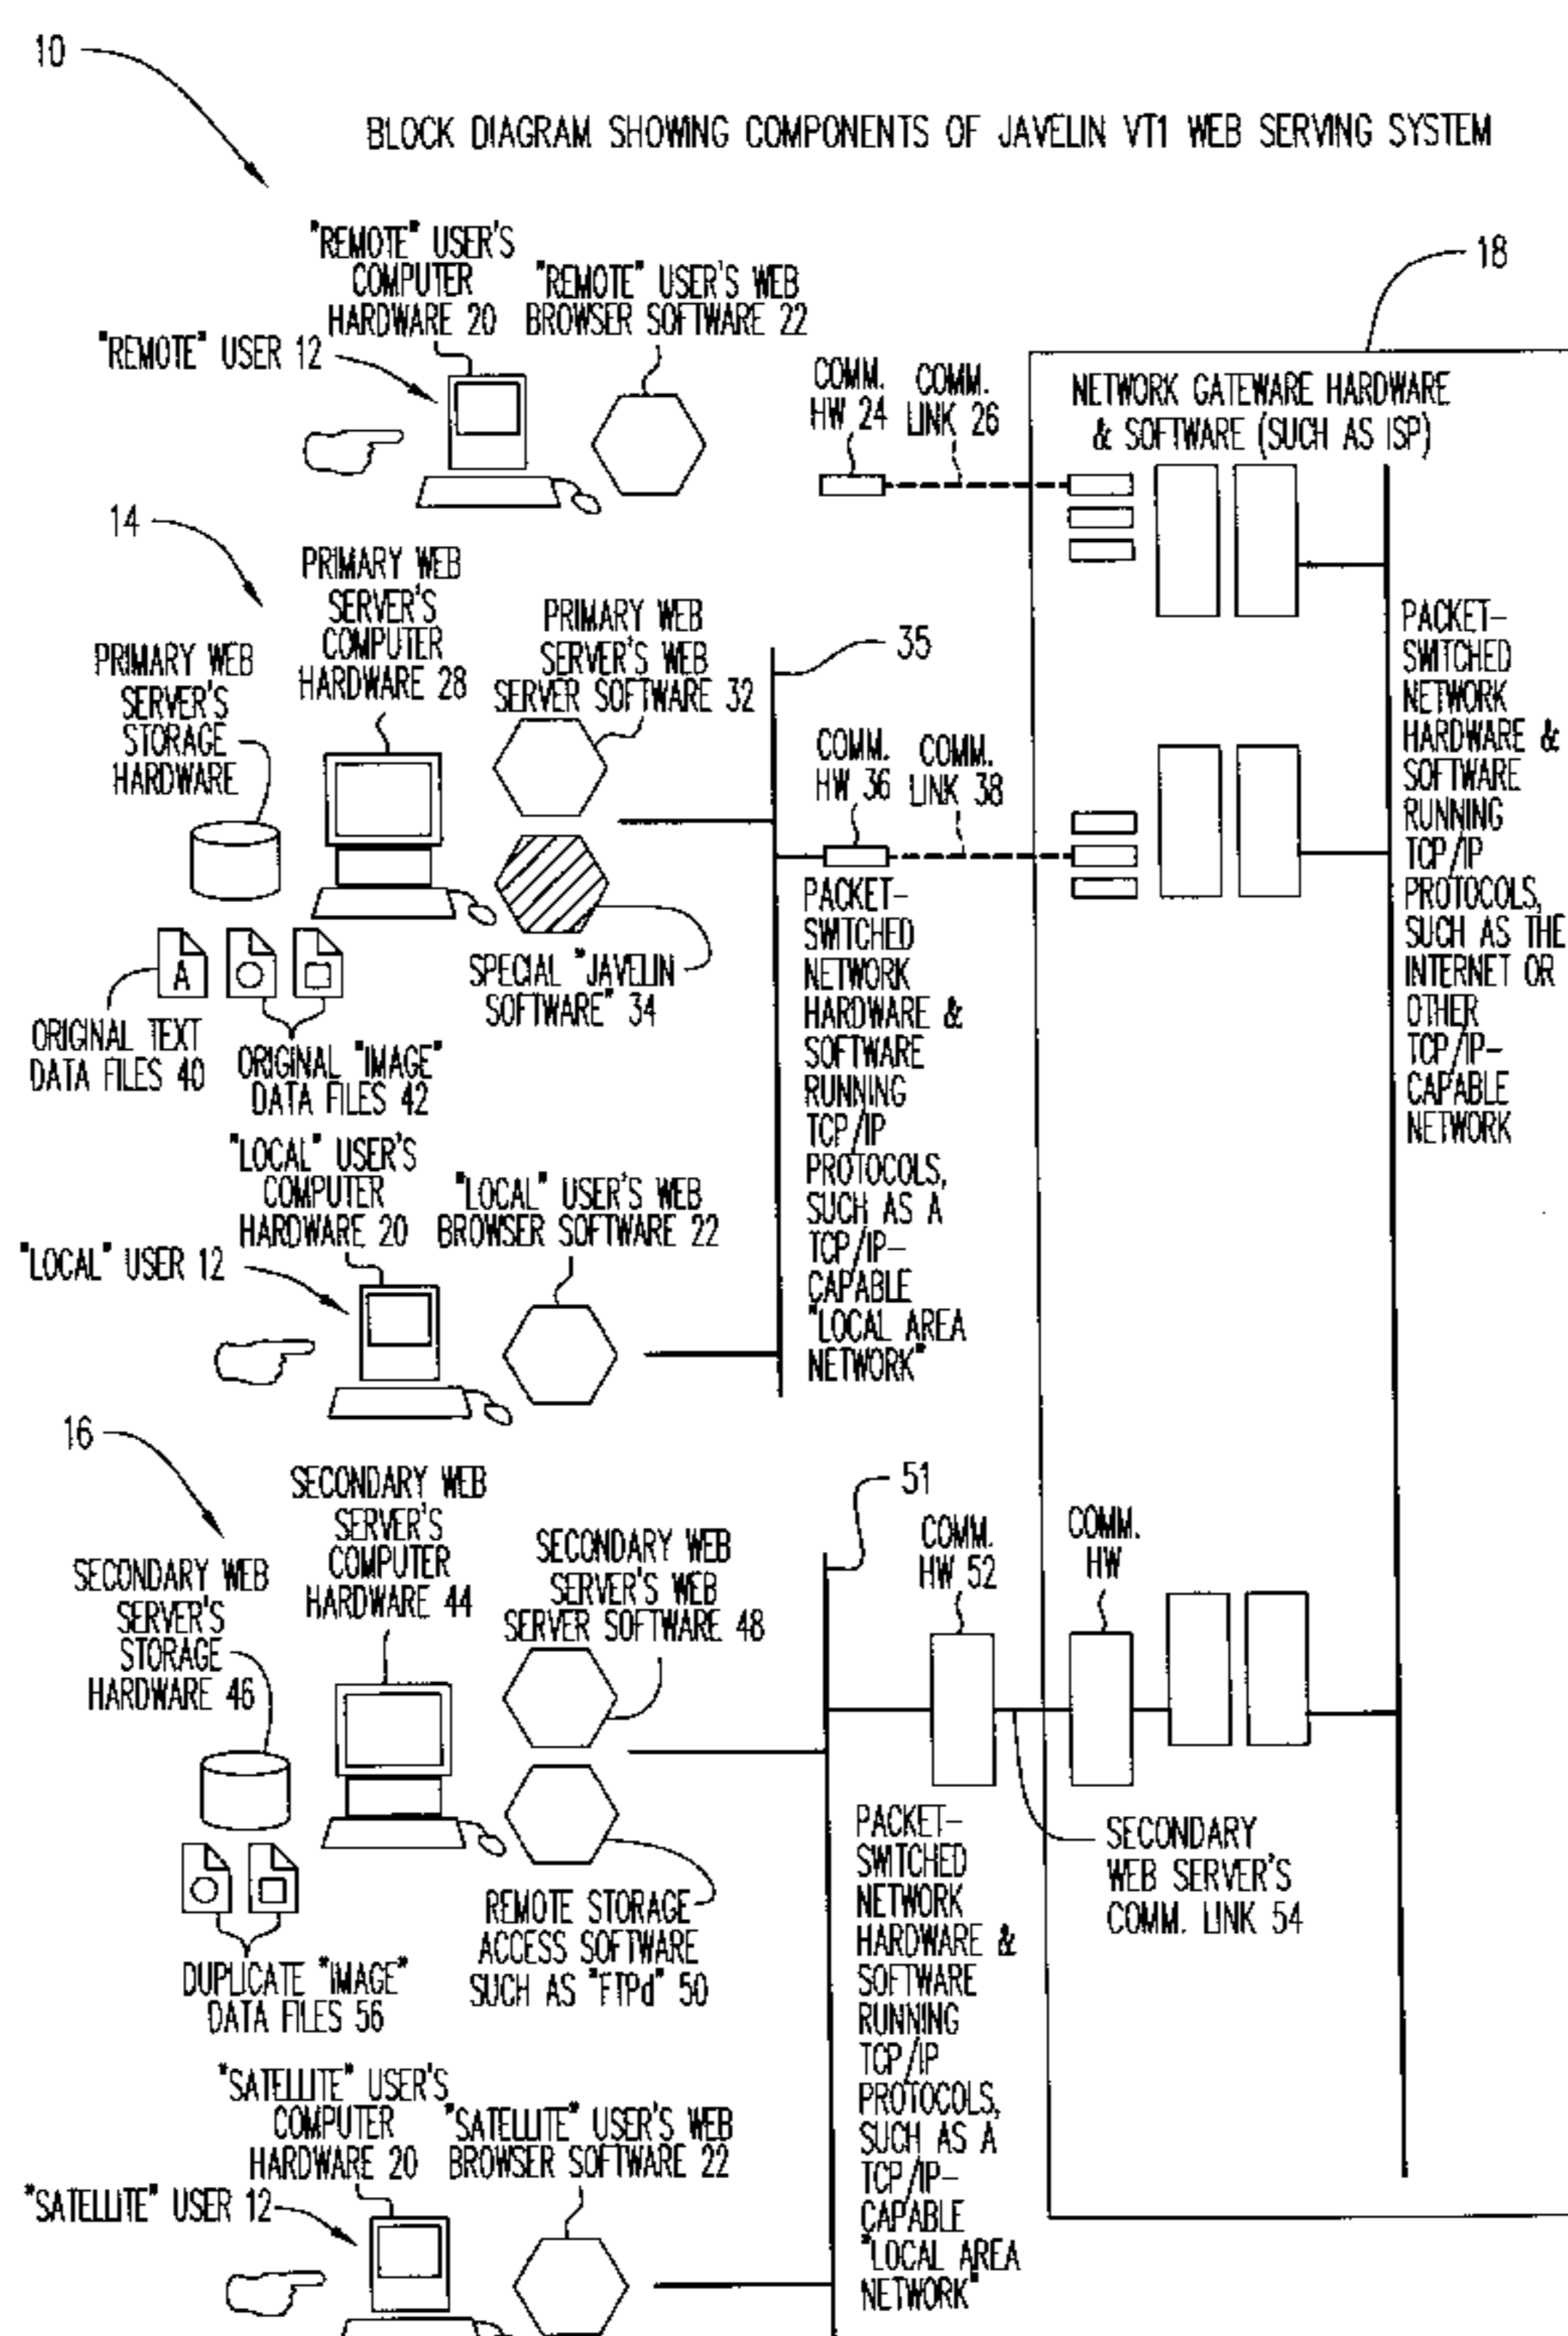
10

BLOCK DIAGRAM SHOWING COMPONENTS OF JAVELIN VT1 WEB SERVING SYSTEM

"REMOTE" USER'S COMPUTER HARDWARE 20

"REMOTE" USER'S WEB BROWSER SOFTWARE 22

18

"REMOTE" USER 12

COMM. HW 24

COMM. LINK 26

NETWORK GATEWARE HARDWARE & SOFTWARE (SUCH AS ISP)

14

PRIMARY WEB SERVER'S COMPUTER HARDWARE 28

PRIMARY WEB SERVER'S WEB SERVER SOFTWARE 32

35

PRIMARY WEB SERVER'S STORAGE HARDWARE

COMM. HW 36

COMM. LINK 38

PACKET-SWITCHED NETWORK HARDWARE & SOFTWARE RUNNING TCP/IP PROTOCOLS, SUCH AS THE INTERNET OR OTHER TCP/IP-CAPABLE NETWORK

A

SPECIAL "JAVELIN SOFTWARE" 34

ORIGINAL TEXT DATA FILES 40

ORIGINAL "IMAGE" DATA FILES 42

PACKET-SWITCHED NETWORK HARDWARE & SOFTWARE RUNNING TCP/IP PROTOCOLS, SUCH AS A TCP/IP-CAPABLE "LOCAL AREA NETWORK"

"LOCAL" USER'S COMPUTER HARDWARE 20

"LOCAL" USER'S WEB BROWSER SOFTWARE 22

"LOCAL" USER 12

16

SECONDARY WEB SERVER'S COMPUTER HARDWARE 44

51

SECONDARY WEB SERVER'S STORAGE HARDWARE 46

SECONDARY WEB SERVER'S WEB SERVER SOFTWARE 48

COMM. HW 52

COMM. HW

PACKET-SWITCHED NETWORK HARDWARE & SOFTWARE RUNNING TCP/IP PROTOCOLS, SUCH AS A TCP/IP-CAPABLE "LOCAL AREA NETWORK"

SECONDARY WEB SERVER'S COMM. LINK 54

REMOTE STORAGE ACCESS SOFTWARE SUCH AS "FTPd" 50

DUPLICATE "IMAGE" DATA FILES 56

"SATELLITE" USER'S COMPUTER HARDWARE 20

"SATELLITE" USER'S WEB BROWSER SOFTWARE 22

"SATELLITE" USER 12